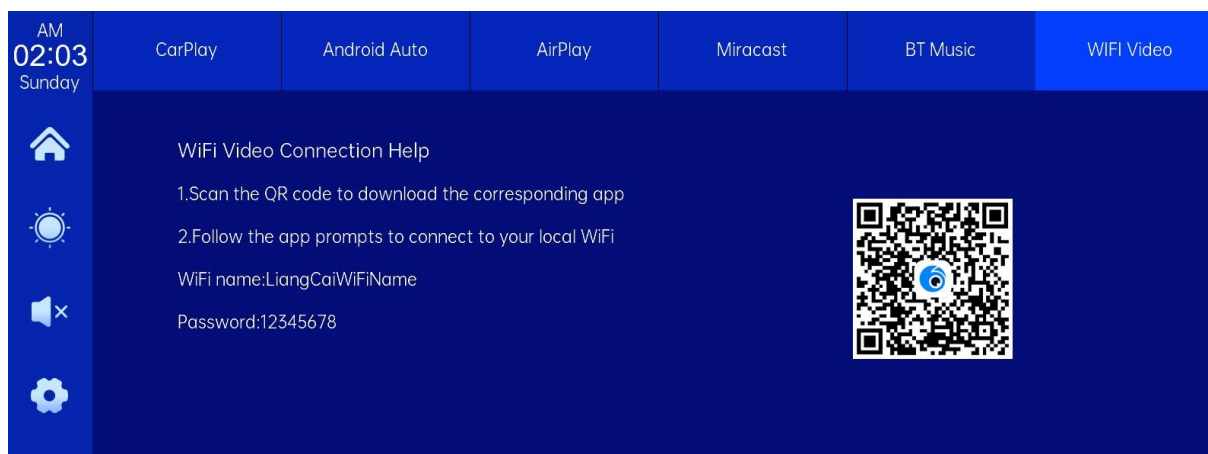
AM
02:03
Sunday

CarPlay | Android Auto | AirPlay | Miracast | BT Music | WIFI Video

WiFi Video Connection Help

1.Scan the QR code to download the corresponding app

2.Follow the app prompts to connect to your local WiFi

WiFi name:LiangCaiWiFiName

Password:12345678